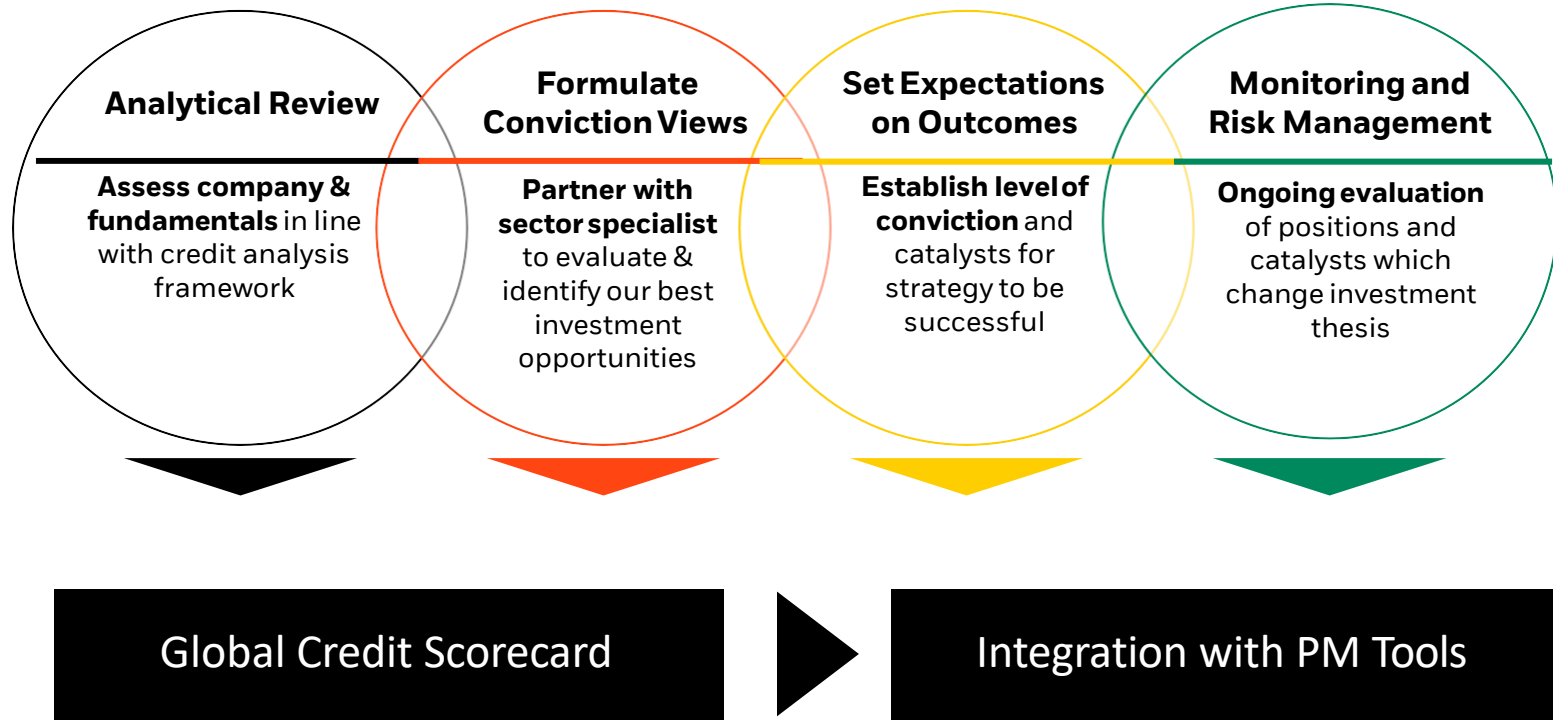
Analytical Review

Assess company & fundamentals in line with credit analysis framework

Formulate Conviction Views

Partner with sector specialist to evaluate & identify our best investment opportunities

Set Expectations on Outcomes

Establish level of conviction and catalysts for strategy to be successful

Monitoring and Risk Management

Ongoing evaluation of positions and catalysts which change investment thesis

Global Credit Scorecard

Integration with PM Tools